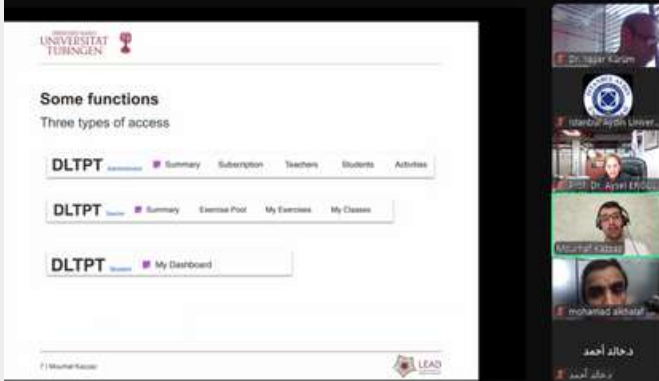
EBERHARD KARLS
UNIVERSITÄT
TÜBINGEN

Some functions
Three types of access

DLTPT Administrator Summary Subscription Teachers Students Activities

DLTPT Teacher Summary Exercise Pool My Exercises My Classes

DLTPT Student My Dashboard

7 | Mourhaf Kazzaz

LEAD

Dr. Yaşar Karüm
Istanbul Aydın Univer...
Prof. Dr. Aysel ERDOĞ...
Mourhaf Kazzaz
mohamad alkhalaf
د.خالد أحمد
د.خالد أحمد